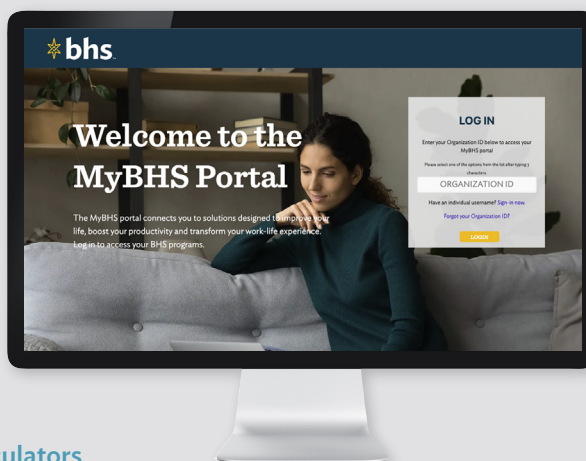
bhs

Welcome to the MyBHS Portal

The MyBHS portal connects you to solutions designed to improve your life, boost your productivity and transform your work-life experience. Log in to access your BHS programs.

LOG IN

Enter your Organization ID below to access your MyBHS portal

Please select one of the options from the list after typing 3 characters.

ORGANIZATION ID

Have an individual username? Sign-in now.

Forgot your Organization ID?

LOGIN

ulators